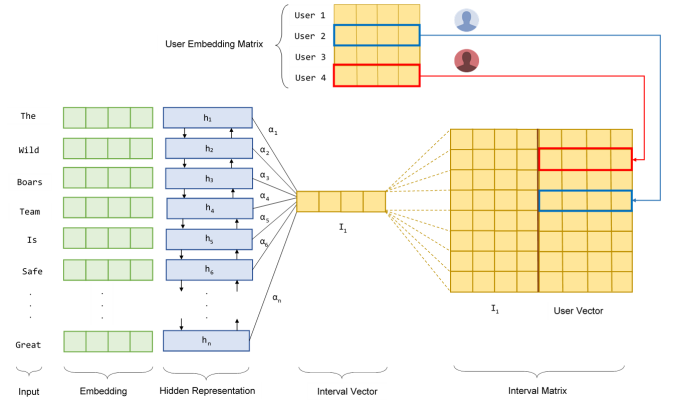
User Embedding Matrix

User 1
User 2
User 3
User 4

The
Wild
Boars
Team
Is
Safe
.
.
.
Great

.
.
.

$h_1$
$h_2$
$h_3$
$h_4$
$h_5$
$h_6$
.
.
.
$h_n$

$\alpha_1$
$\alpha_2$
$\alpha_3$
$\alpha_4$
$\alpha_5$
$\alpha_6$
$\alpha_n$

$I_1$

$I_1$

User Vector

Input
Embedding
Hidden Representation
Interval Vector
Interval Matrix